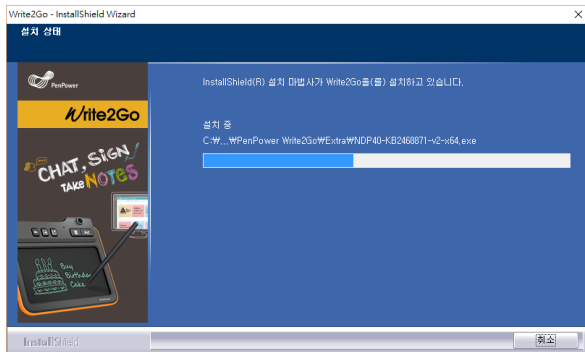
Write2Go - InstallShield Wizard

설치 상태

PenPower

Write2Go

CHAT, SIGN! TAKE NOTES

Buy Birthday Cake

InstallShield(R) 설치 마법사가 Write2Go을(를) 설치하고 있습니다.

설치 중

C:₩...₩PenPower Write2Go₩Extra₩NDP40-KB2468871-v2-x64.exe

InstallShield

취소